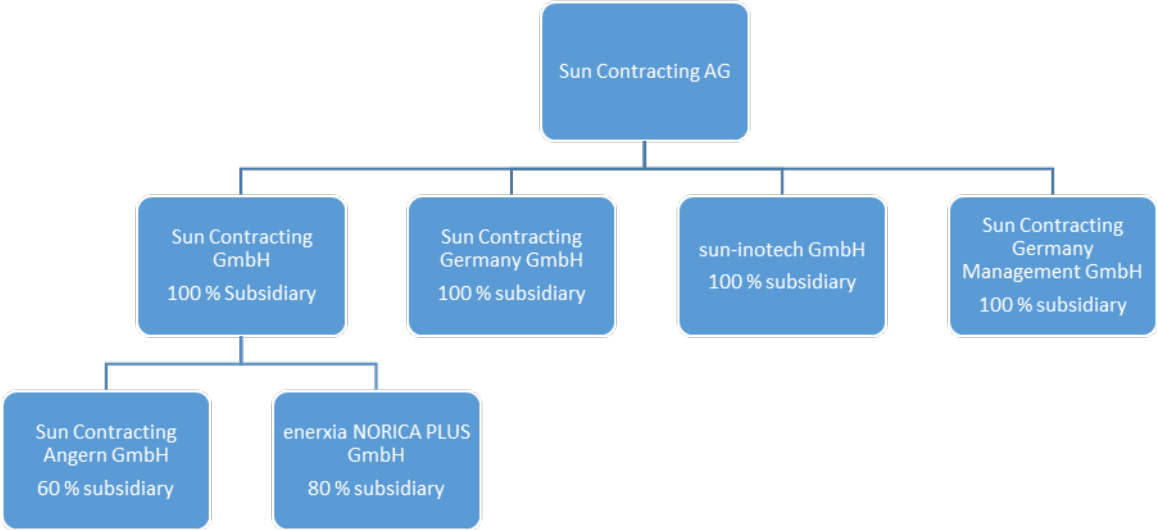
Sun Contracting AG

Sun Contracting GmbH
100 % Subsidiary

Sun Contracting Germany GmbH
100 % subsidiary

sun-inotech GmbH
100 % subsidiary

Sun Contracting Germany Management GmbH
100 % subsidiary

Sun Contracting Angern GmbH
60 % subsidiary

enerxia NORICA PLUS GmbH
80 % subsidiary